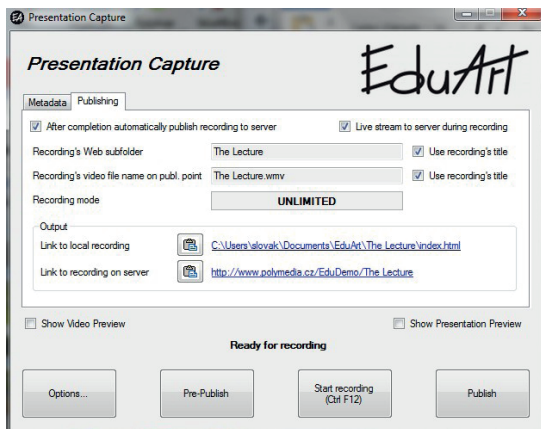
Presentation Capture

Presentation Capture

EduArt

Metadata | Publishing

After completion automatically publish recording to server

Live stream to server during recording

Recording's Web subfolder | The Lecture | Use recording's title

Recording's video file name on publ. point | The Lecture.wmv | Use recording's title

Recording mode | UNLIMITED

Output

Link to local recording | C:\Users\slovak\Documents\EduArt\The Lecture\index.html

Link to recording on server | http://www.polymedia.cz/EduDemo/The Lecture

Show Video Preview

Show Presentation Preview

Ready for recording

Options...

Pre-Publish

Start recording (Ctrl F12)

Publish